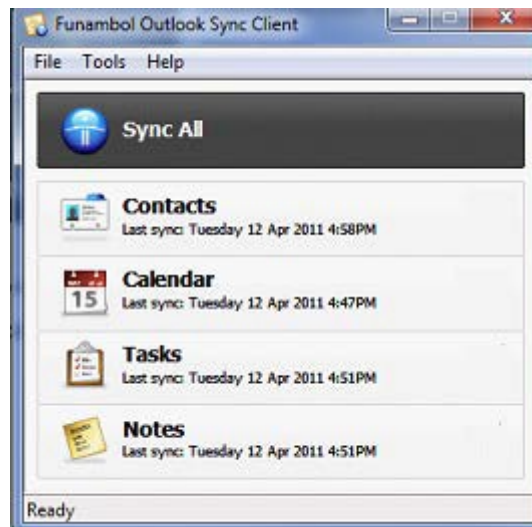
Funambol Outlook Sync Client

File Tools Help

Sync All

Contacts
Last sync: Tuesday 12 Apr 2011 4:58PM

15

Calendar
Last sync: Tuesday 12 Apr 2011 4:47PM

Tasks
Last sync: Tuesday 12 Apr 2011 4:51PM

Notes
Last sync: Tuesday 12 Apr 2011 4:51PM

Ready